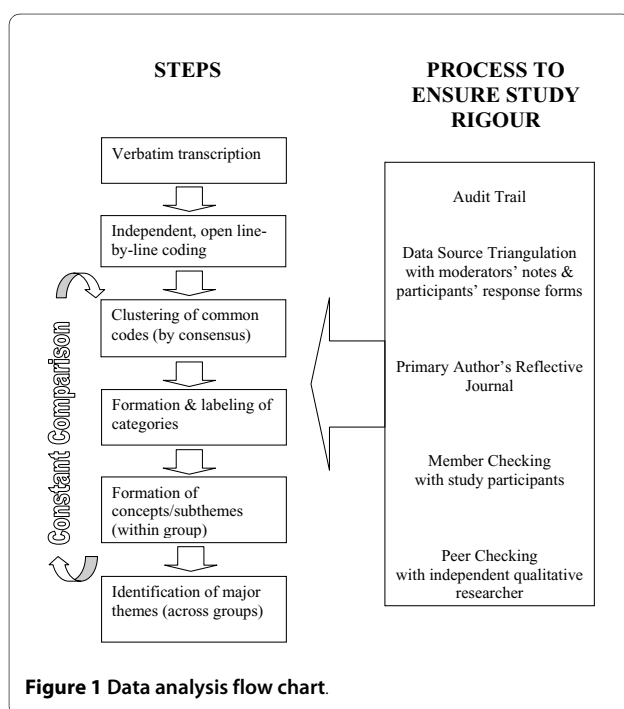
STEPS

Verbatim transcription

Independent, open line-by-line coding

Clustering of common codes (by consensus)

Formation & labeling of categories

Formation of concepts/subthemes (within group)

Identification of major themes (across groups)

Constant Comparison

PROCESS TO ENSURE STUDY RIGOUR

Audit Trail

Data Source Triangulation with moderators' notes & participants' response forms

Primary Author's Reflective Journal

Member Checking with study participants

Peer Checking with independent qualitative researcher

Figure 1 Data analysis flow chart.